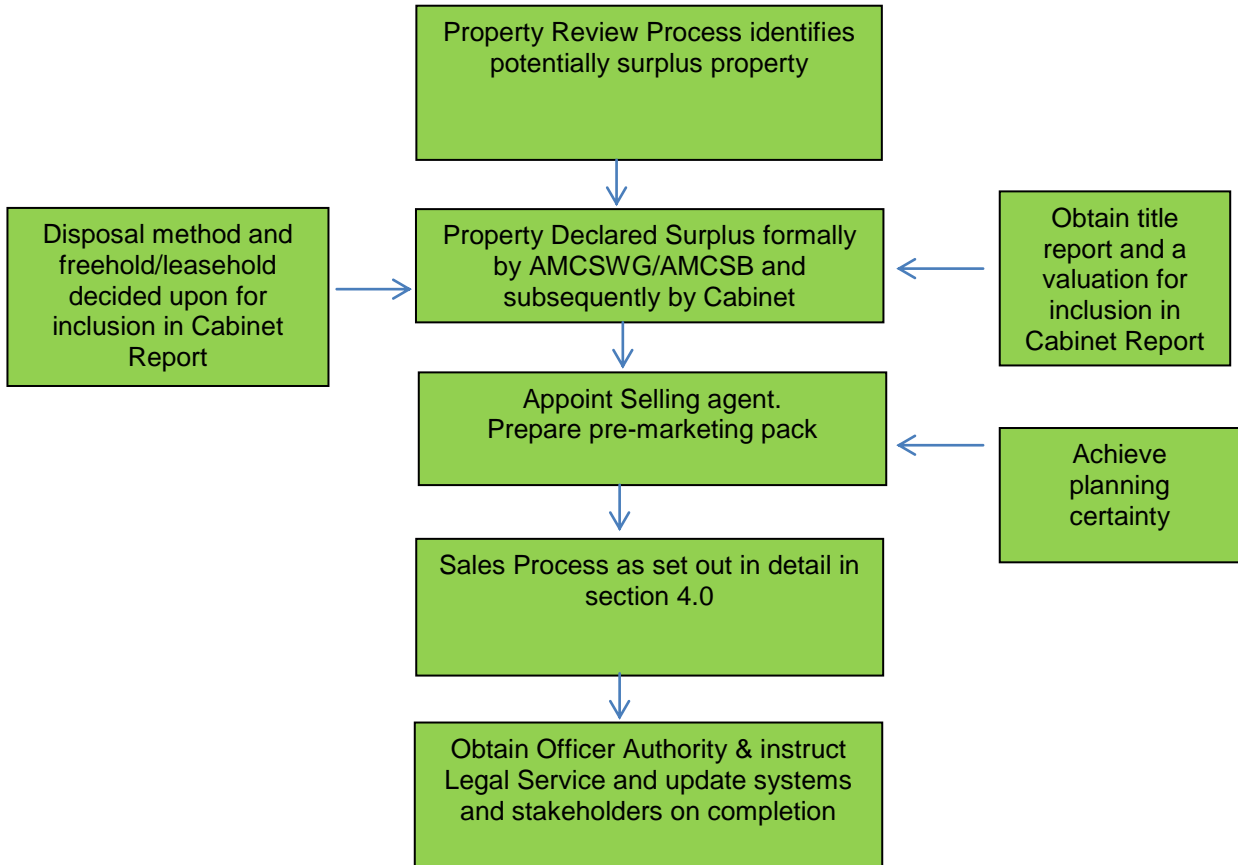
Property Review Process identifies potentially surplus property

Disposal method and freehold/leasehold decided upon for inclusion in Cabinet Report

Property Declared Surplus formally by AMCSWG/AMCSB and subsequently by Cabinet

Obtain title report and a valuation for inclusion in Cabinet Report

Appoint Selling agent.
Prepare pre-marketing pack

Achieve planning certainty

Sales Process as set out in detail in section 4.0

Obtain Officer Authority & instruct Legal Service and update systems and stakeholders on completion